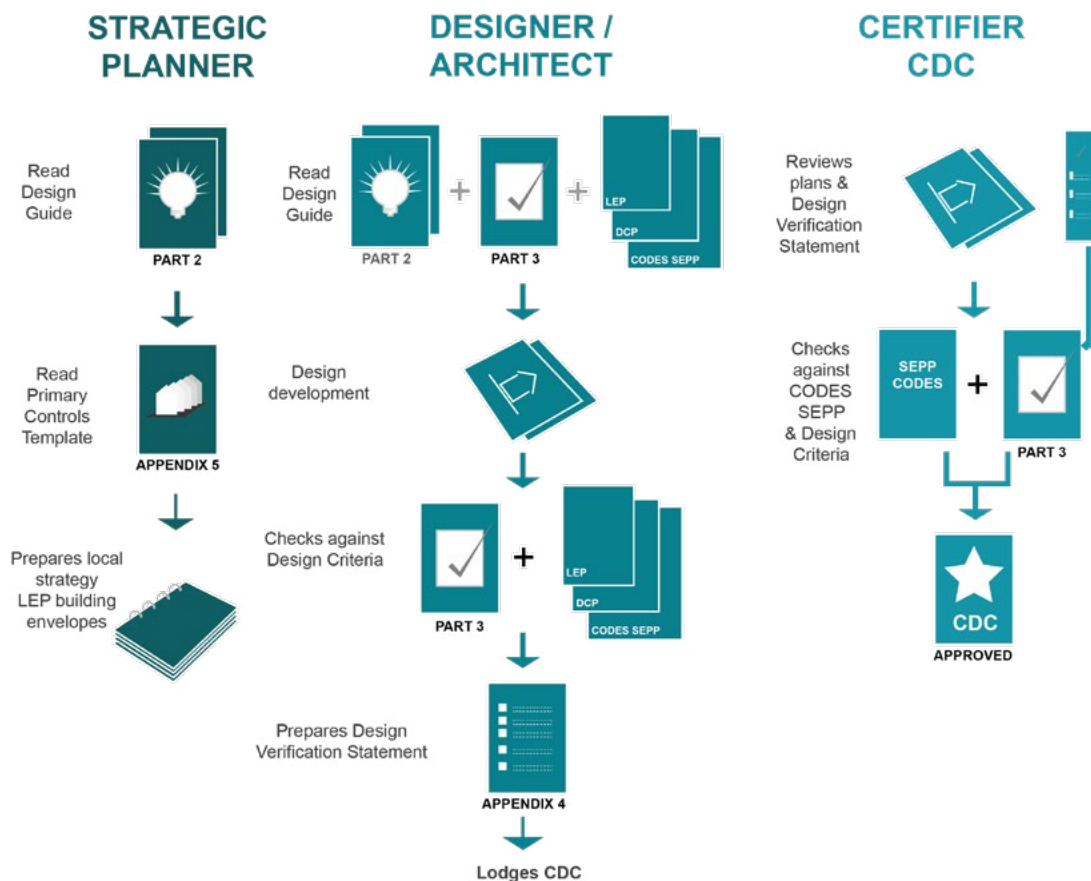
STRATEGIC PLANNER

Read Design Guide

PART 2

Read Primary Controls Template

APPENDIX 5

Prepares local strategy LEP building envelopes

DESIGNER / ARCHITECT

Read Design Guide

PART 2

+

PART 3

+

LEP

DCP

CODES SEPP

Design development

Checks against Design Criteria

PART 3

+

LEP

DCP

CODES SEPP

Prepares Design Verification Statement

APPENDIX 4

Lodges CDC

CERTIFIER CDC

Reviews plans & Design Verification Statement

Checks against CODES SEPP & Design Criteria

SEPP CODES

+

PART 3

CDC

APPROVED